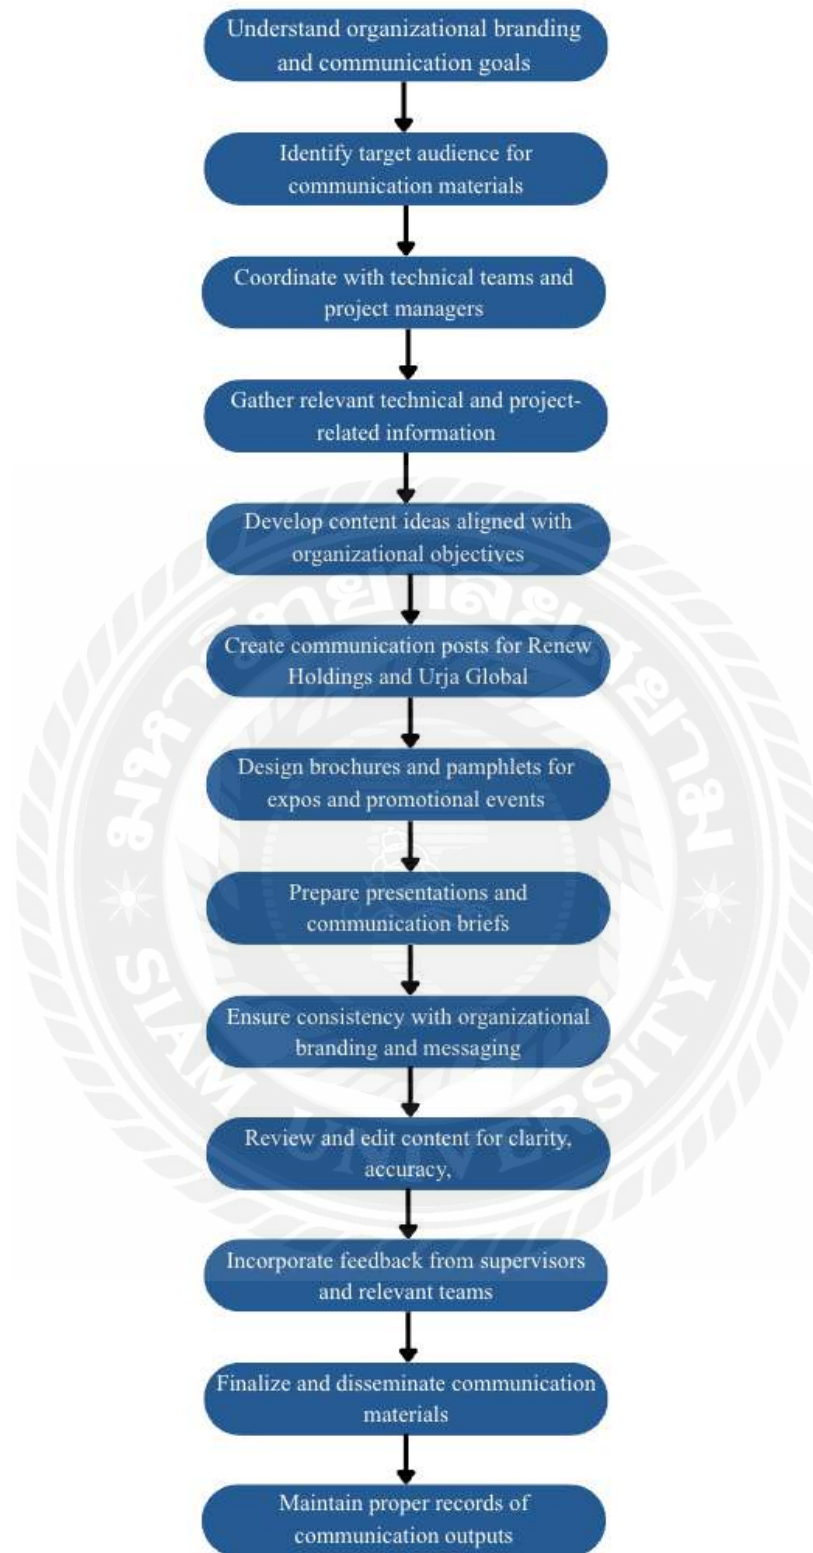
Understand organizational branding and communication goals

Identify target audience for communication materials

Coordinate with technical teams and project managers

Gather relevant technical and project-related information

Develop content ideas aligned with organizational objectives

Create communication posts for Renew Holdings and Urja Global

Design brochures and pamphlets for expos and promotional events

Prepare presentations and communication briefs

Ensure consistency with organizational branding and messaging

Review and edit content for clarity, accuracy,

Incorporate feedback from supervisors and relevant teams

Finalize and disseminate communication materials

Maintain proper records of communication outputs

SIAM UNIVERSITY